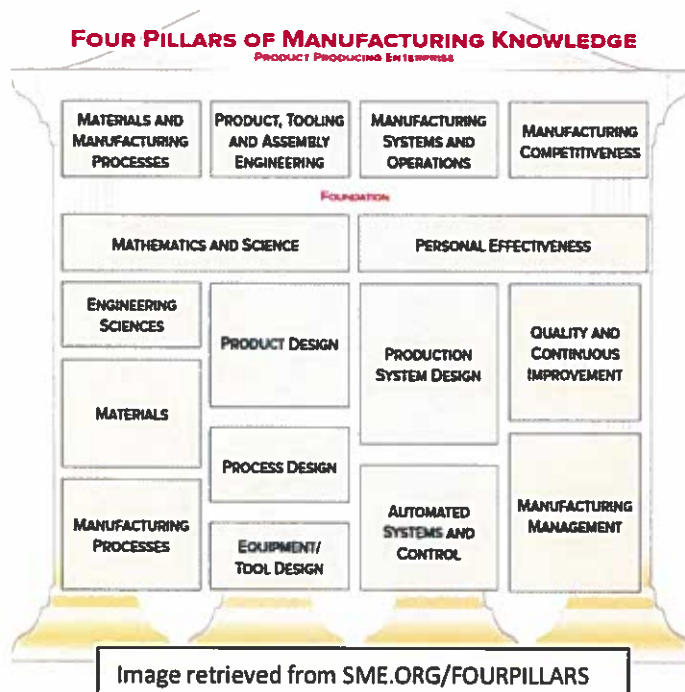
Four Pillars of Manufacturing Knowledge
Product Producing Enterprise

Materials and Manufacturing Processes

Product, Tooling and Assembly Engineering

Manufacturing Systems and Operations

Manufacturing Competitiveness

Foundation

Mathematics and Science

Personal Effectiveness

Engineering Sciences

Materials

Manufacturing Processes

Product Design

Process Design

Equipment/ Tool Design

Production System Design

Automated Systems and Control

Quality and Continuous Improvement

Manufacturing Management

Image retrieved from SME.ORG/FOURPILLARS